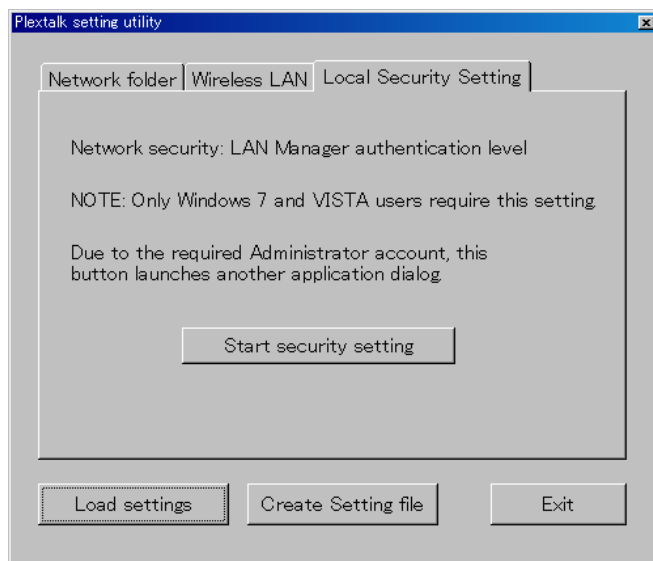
Plextalk setting utility

Network folder | Wireless LAN | Local Security Setting

Network security: LAN Manager authentication level

NOTE: Only Windows 7 and VISTA users require this setting.

Due to the required Administrator account, this button launches another application dialog.

Start security setting

Load settings

Create Setting file

Exit